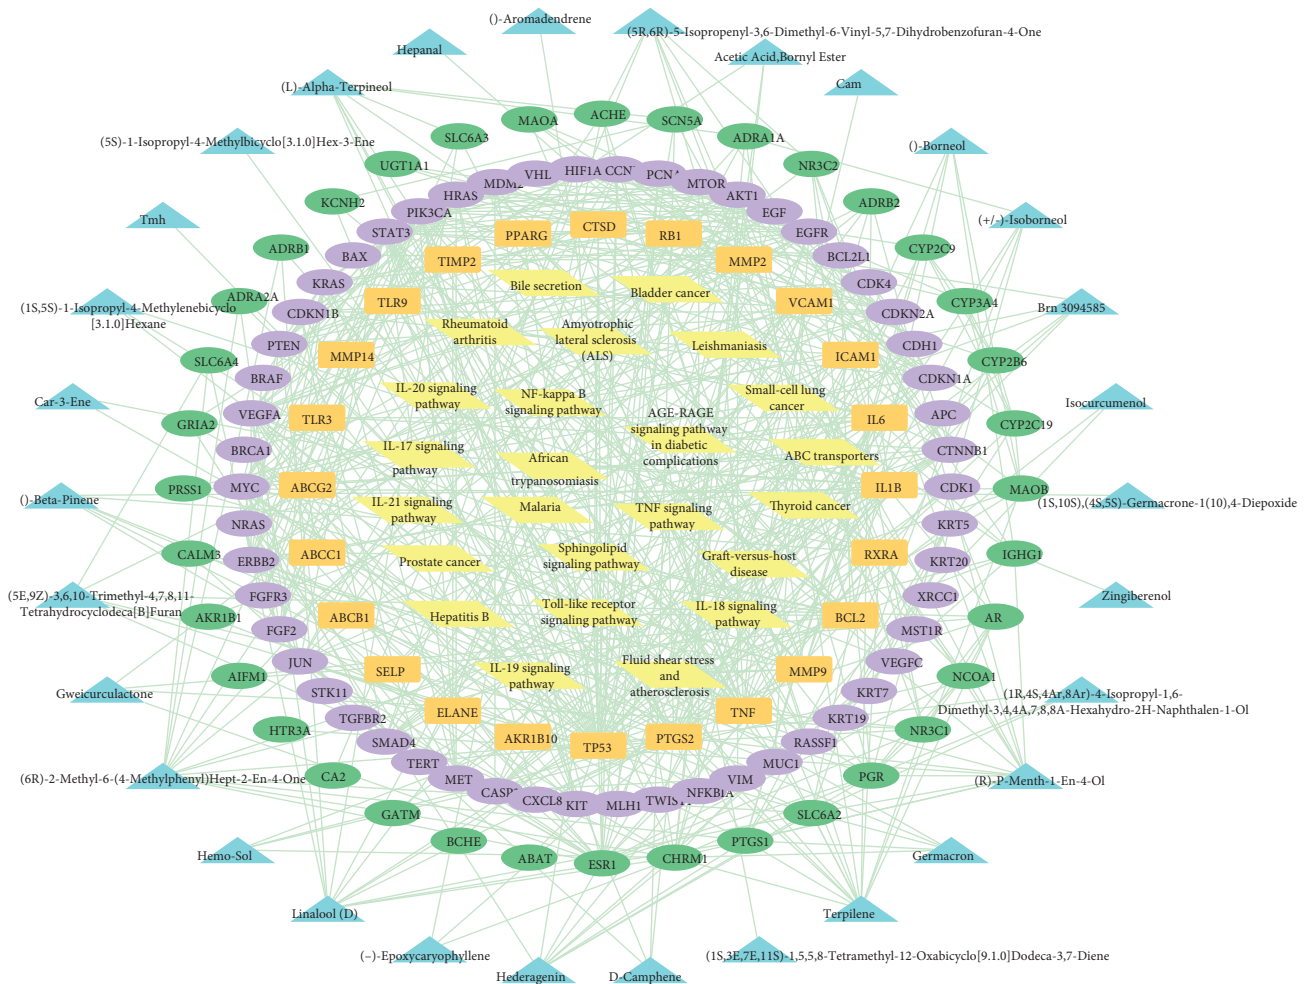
()-Aromadendrene
(5R,6R)-5-Isopropenyl-3,6-Dimethyl-6-Vinyl-5,7-Dihydrobenzofuran-4-One
Hepanal
Acetic Acid,Bornyl Ester
Cam
(L)-Alpha-Terpineol
(5S)-1-Isopropyl-4-Methylbicyclo[3.1.0]Hex-3-Ene
()-Borneol
Tmh
(+/-)-Isoborneol
(1S,5S)-1-Isopropyl-4-Methylenebicyclo[3.1.0]Hexane
Brn 3094585
Car-3-Ene
Isocurcumenol
()-Beta-Pinene
(1S,10S),(4S,5S)-Germacrone-1(10),4-Diepoxide
(5E,9Z)-3,6,10-Trimethyl-4,7,8,11-Tetrahydrocyclodeca[B]Furan
Zingiberenol
Gweicurculactone
(1R,4S,4Ar,8Ar)-4-Isopropyl-1,6-Dimethyl-3,4,4A,7,8,8A-Hexahydro-2H-Naphthalen-1-Ol
(6R)-2-Methyl-6-(4-Methylphenyl)Hept-2-En-4-One
(R)-P-Menth-1-En-4-Ol
Hemo-Sol
Germacron
Linalool (D)
Terpilene
(−)-Epoxycaryophyllene
(1S,3E,7E,11S)-1,5,5,8-Tetramethyl-12-Oxabicyclo[9.1.0]Dodeca-3,7-Diene
Hederagenin
D-Camphene
MAOA ACHE SCN5A SLC6A3 ADRA1A UGT1A1 NR3C2 KCNH2 ADRB2 ADRB1 CYP2C9 ADRA2A CYP3A4 SLC6A4 CYP2B6 GRIA2 CYP2C19 PRSS1 MAOB CALM3 IGHG1 AKR1B1 AR AIFM1 NCOA1 HTR3A NR3C1 CA2 PGR GATM SLC6A2 BCHE PTGS1 ABAT ESR1 CHRM1
VHL HIF1A CCN PCNA MDM2 MTOR HRAS AKT1 PIK3CA EGF STAT3 EGFR BAX BCL2L1 KRAS CDK4 CDKN1B CDKN2A PTEN CDH1 BRAF CDKN1A VEGFA APC BRCA1 CTNNB1 MYC CDK1 NRAS KRT5 ERBB2 KRT20 FGFR3 XRCC1 FGF2 MST1R JUN VEGFC STK11 KRT7 TGFBR2 KRT19 SMAD4 RASSF1 TERT MUC1 MET VIM CASP CXCL8 KIT MLH1 TWIST NFKB1A
CTSD PPARG RB1 TIMP2 MMP2 TLR9 VCAM1 MMP14 ICAM1 TLR3 IL6 ABCG2 IL1B ABCC1 RXRA ABCB1 BCL2 SELP MMP9 ELANE TNF AKR1B10 TP53 PTGS2
Bile secretion
Bladder cancer
Rheumatoid arthritis
Amyotrophic lateral sclerosis (ALS)
Leishmaniasis
IL-20 signaling pathway
NF-kappa B signaling pathway
AGE-RAGE signaling pathway in diabetic complications
Small-cell lung cancer
IL-17 signaling pathway
African trypanosomiasis
ABC transporters
IL-21 signaling pathway
Malaria
TNF signaling pathway
Thyroid cancer
Prostate cancer
Sphingolipid signaling pathway
Graft-versus-host disease
Hepatitis B
Toll-like receptor signaling pathway
IL-18 signaling pathway
IL-19 signaling pathway
Fluid shear stress and atherosclerosis